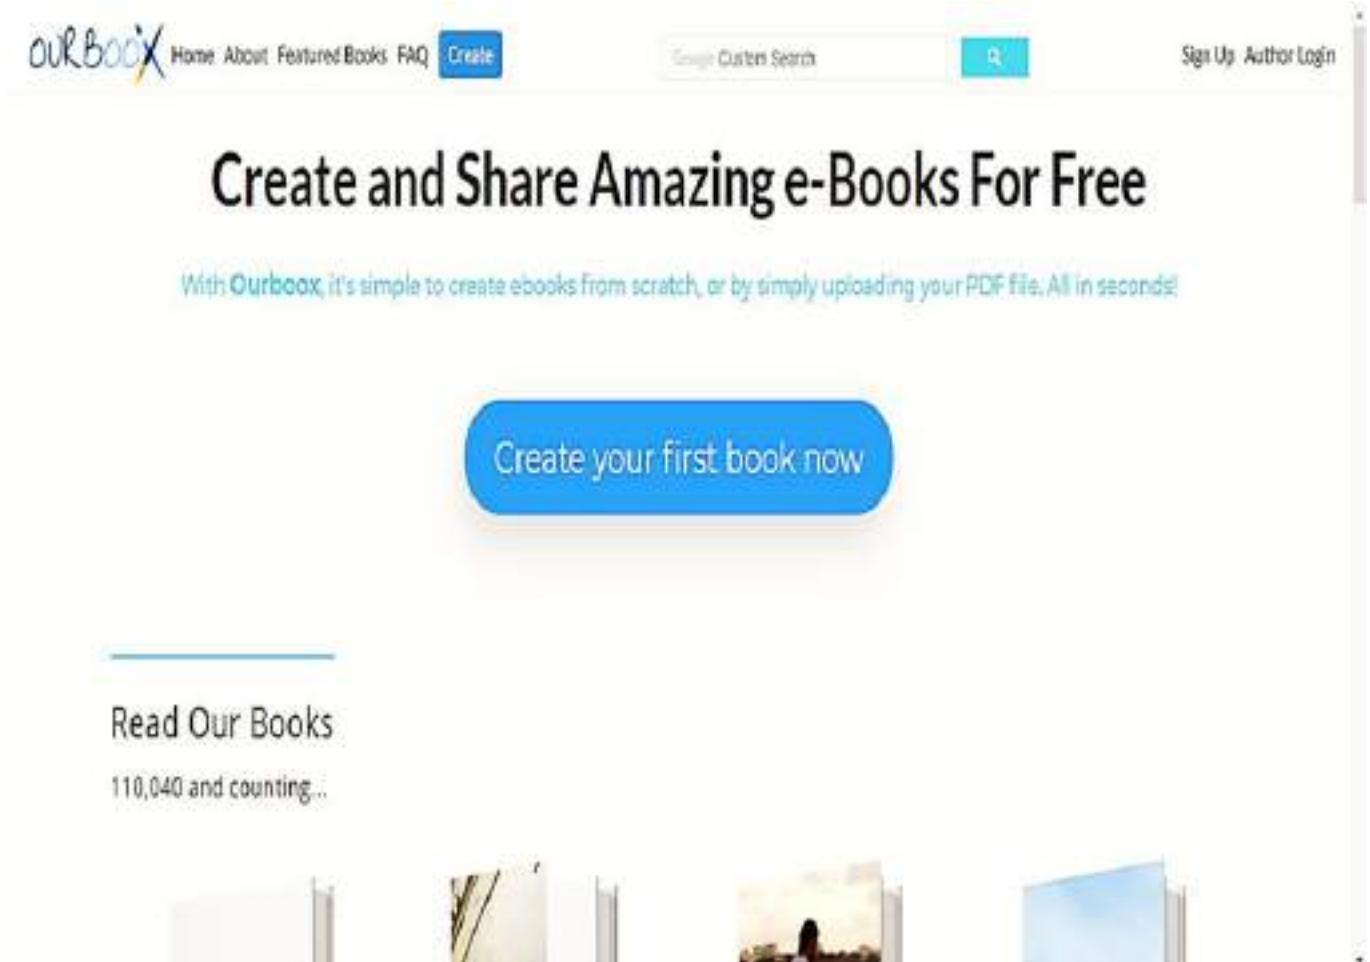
OURBOOX Home About Featured Books FAQ Create

Google Custom Search

Sign Up Author Login

Create and Share Amazing e-Books For Free

With Ourboox, it's simple to create ebooks from scratch, or by simply uploading your PDF file. All in seconds!

Create your first book now

Read Our Books

110,040 and counting...